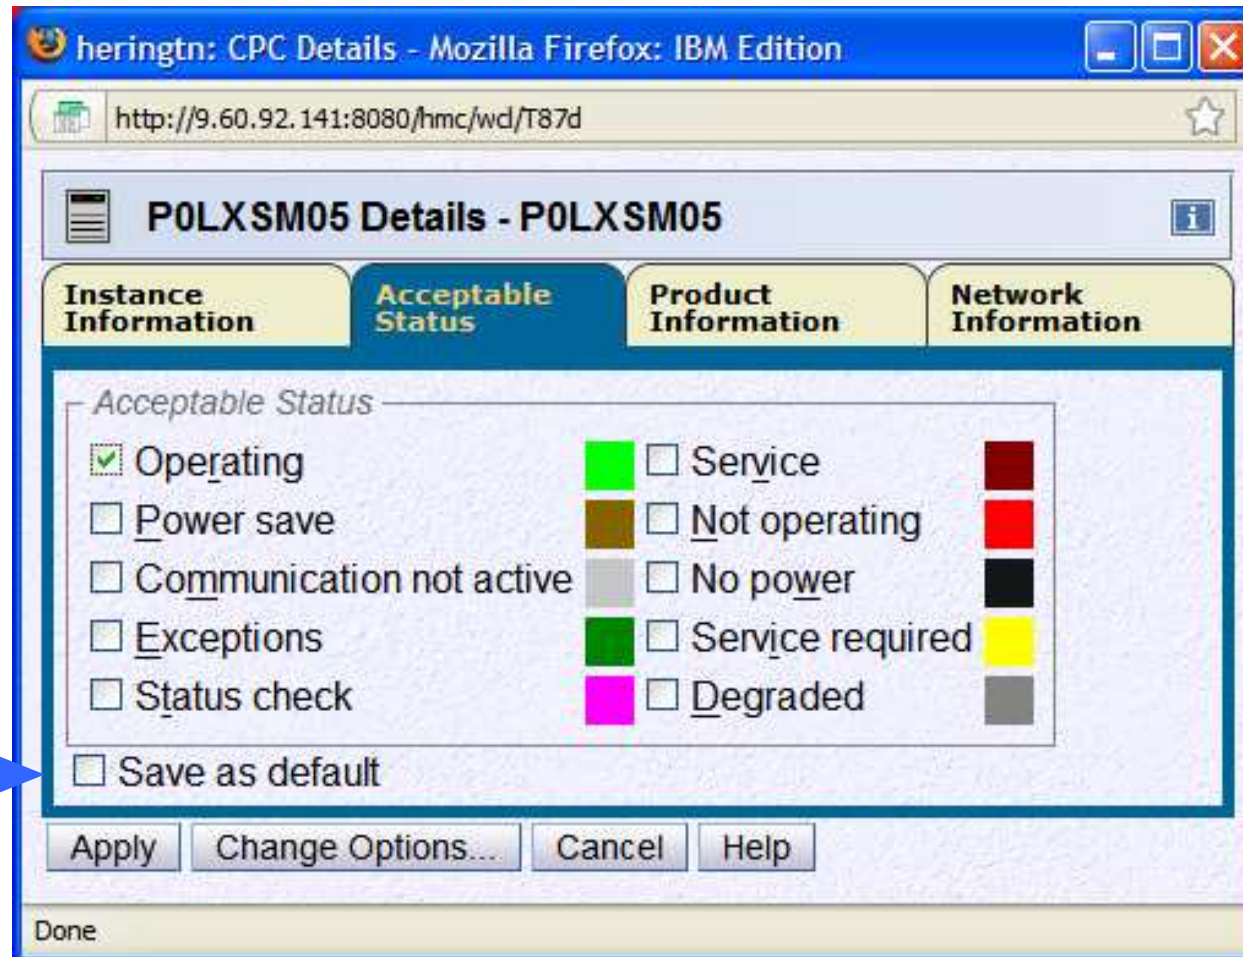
heringtn: CPC Details - Mozilla Firefox: IBM Edition

http://9.60.92.141:8080/hmc/wcl/T87d

P0LXSM05 Details - P0LXSM05

Instance Information

Acceptable Status

Product Information

Network Information

Acceptable Status

Operating

Power save

Communication not active

Exceptions

Status check

Service

Not operating

No power

Service required

Degraded

Save as default

Apply

Change Options...

Cancel

Help

Done